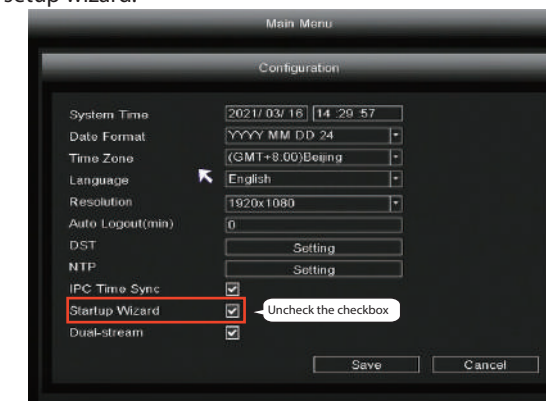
setup wizard.

Main Menu

Configuration

System Time 2021/ 03/ 16 14 :29 :57
Date Format YYYY MM DD 24
Time Zone (GMT+8:00)Beijing
Language English
Resolution 1920x1080
Auto Logout(min) 0
DST Setting
NTP Setting
IPC Time Sync
Startup Wizard
Uncheck the checkbox
Dual-stream

Save Cancel